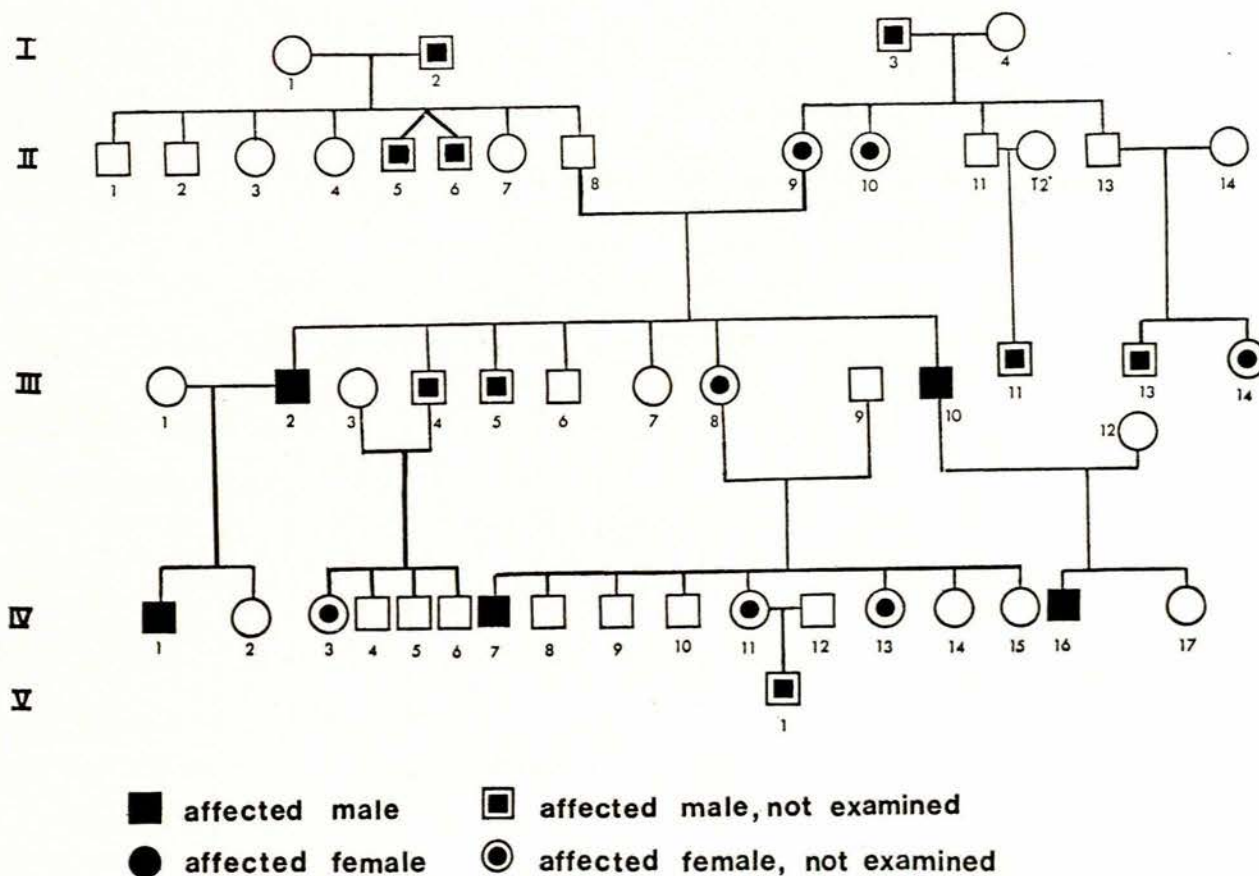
I
1
2
3
4

II
1
2
3
4
5
6
7
8
9
10
11
12
13
14

III
1
2
3
4
5
6
7
8
9
10
11
12
13
14

IV
1
2
3
4
5
6
7
8
9
10
11
12
13
14
15
16
17

V
1

affected male
affected male, not examined
affected female
affected female, not examined